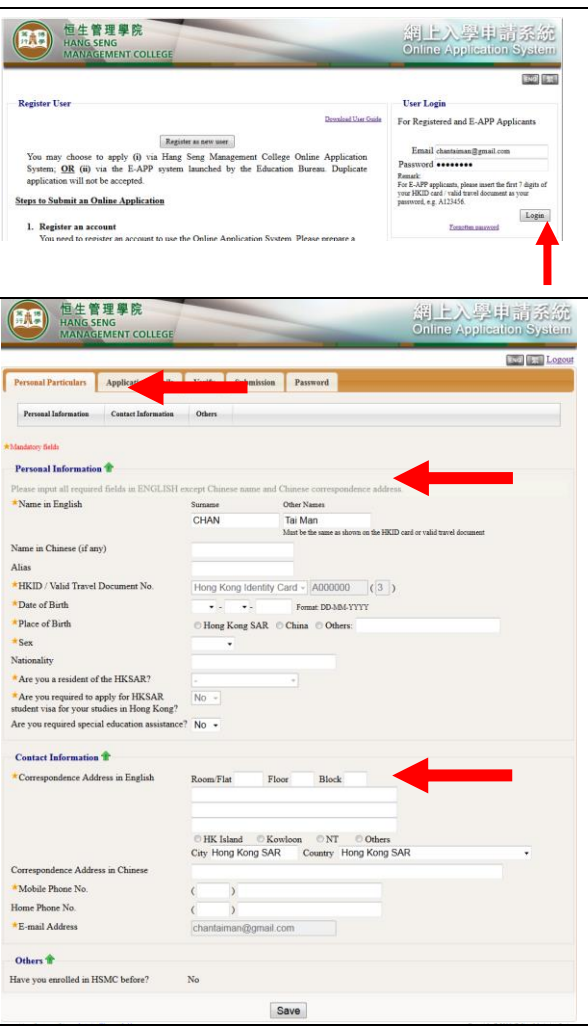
恒生管理學院
HANG SENG MANAGEMENT COLLEGE

網上入學申請系統
Online Application System

Eng 繁

Register User

Download User Guide

Register as new user

You may choose to apply (i) via Hang Seng Management College Online Application System; OR (ii) via the E-APP system launched by the Education Bureau. Duplicate application will not be accepted.

Steps to Submit an Online Application

1. Register an account
You need to register an account to use the Online Application System. Please prepare a

User Login

For Registered and E-APP Applicants

Email chantaiman@gmail.com
Password ••••••••

Remark:
For E-APP applicants, please insert the first 7 digits of your HKID card / valid travel document as your password, e.g. A123456.

Login

Forgotten password

恒生管理學院
HANG SENG MANAGEMENT COLLEGE

網上入學申請系統
Online Application System

Eng 繁 Logout

Personal Particulars | Applicati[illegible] | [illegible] | Submission | Password

Personal Information | Contact Information | Others

*Mandatory fields

Personal Information

Please input all required fields in ENGLISH except Chinese name and Chinese correspondence address.

*Name in English
Surname CHAN
Other Names Tai Man
Must be the same as shown on the HKID card or valid travel document

Name in Chinese (if any)

Alias

*HKID / Valid Travel Document No. Hong Kong Identity Card A000000 ( 3 )

*Date of Birth - - Format: DD-MM-YYYY

*Place of Birth ◯ Hong Kong SAR ◯ China ◯ Others:

*Sex

Nationality

*Are you a resident of the HKSAR? -

*Are you required to apply for HKSAR student visa for your studies in Hong Kong? No

Are you required special education assistance? No

Contact Information

*Correspondence Address in English
Room/Flat Floor Block

◯ HK Island ◯ Kowloon ◯ NT ◯ Others
City Hong Kong SAR Country Hong Kong SAR

Correspondence Address in Chinese

*Mobile Phone No. ( )

Home Phone No. ( )

*E-mail Address chantaiman@gmail.com

Others

Have you enrolled in HSMC before? No

Save